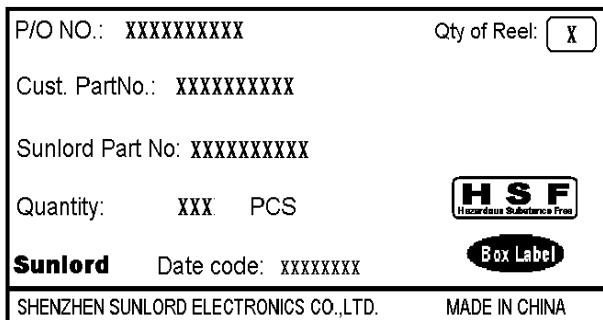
P/O NO.: XXXXXXXXXX

Qty of Reel: X

Cust. PartNo.: XXXXXXXXXX

Sunlord Part No: XXXXXXXXXX

Quantity: XXX PCS

H S F
Hazardous Substance Free

Sunlord Date code: XXXXXXXX

Box Label

SHENZHEN SUNLORD ELECTRONICS CO.,LTD. MADE IN CHINA